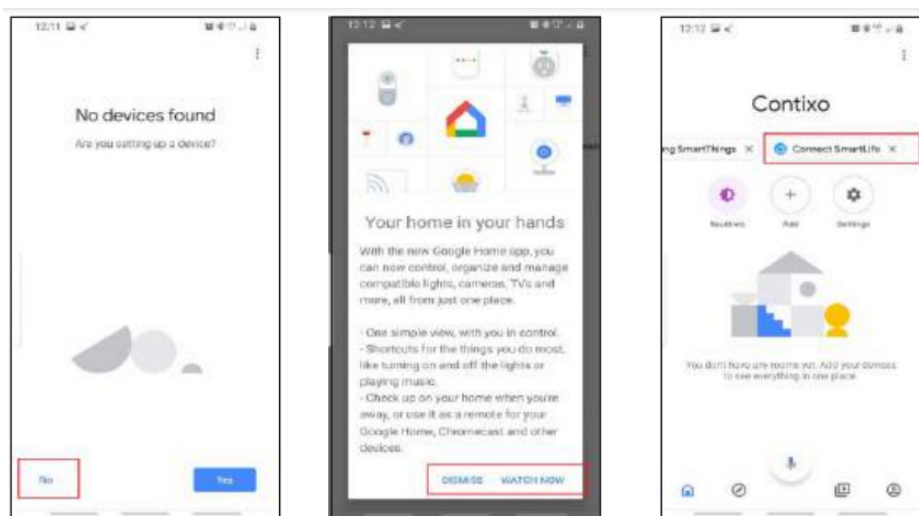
12:11

No devices found

Are you setting up a device?

No

Yes

12:12

Your home in your hands

With the new Google Home app, you can now control, organize and manage compatible lights, cameras, TVs and more, all from just one place.

- One simple view, with you in control.
- Shortcuts for the things you do most, like turning on and off the lights or playing music.
- Check up on your home when you're away, or use it as a remote for your Google Home, Chromecast and other devices.

DISMISS

WATCH NOW

12:12

Contixo

ng SmartThings ×

Connect SmartLife ×

Routines

Add

Settings

You don't have any rooms yet. Add your devices to see everything in one place.